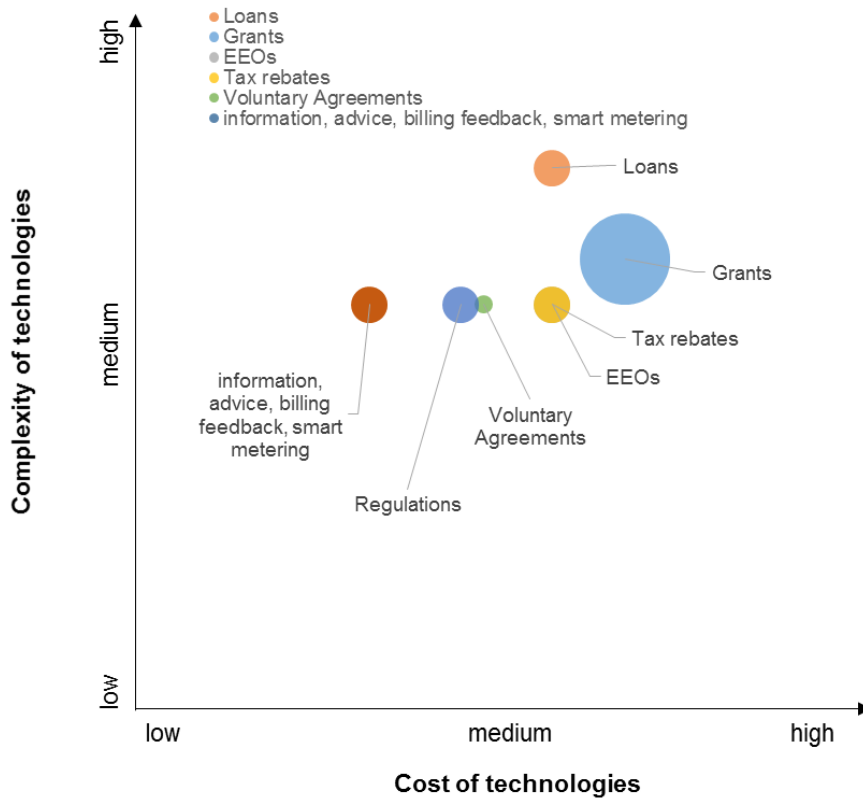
Loans
Grants
EEOs
Tax rebates
Voluntary Agreements
information, advice, billing feedback, smart metering

high
medium
low
Complexity of technologies

Loans
Grants
Tax rebates
EEOs
Voluntary Agreements
information, advice, billing feedback, smart metering
Regulations

low
medium
high
Cost of technologies